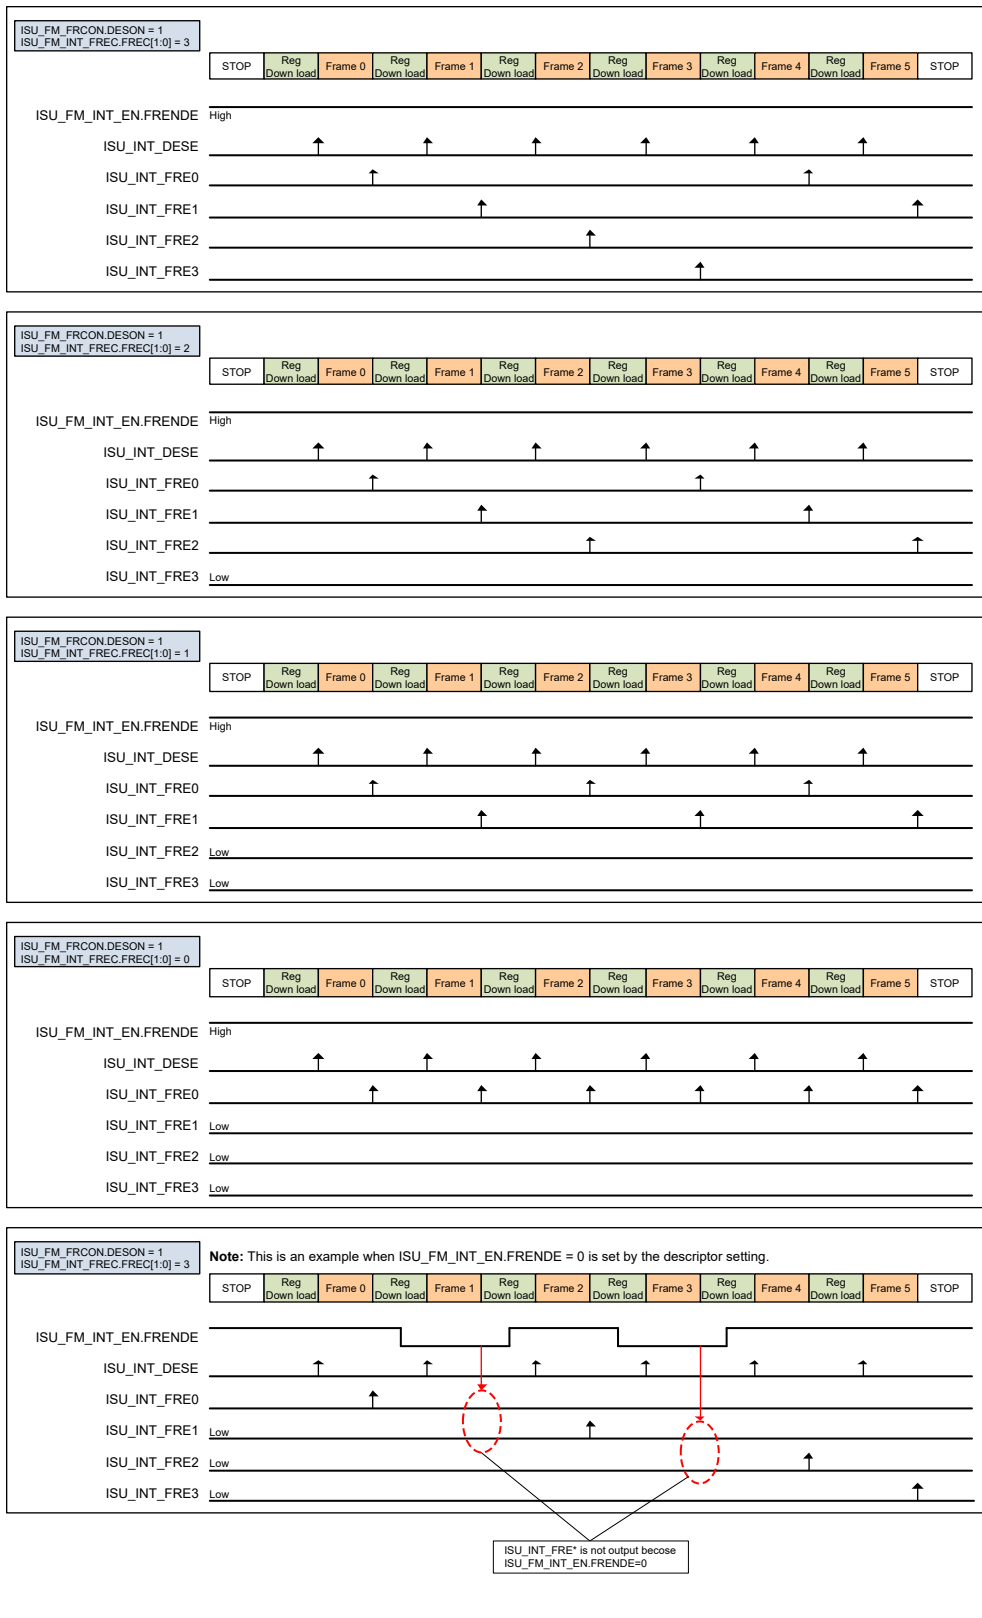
ISU_FM_FRCON.DESON = 1
ISU_FM_INT_FREC.FREC[1:0] = 3

| STOP | Reg Down load | Frame 0 | Reg Down load | Frame 1 | Reg Down load | Frame 2 | Reg Down load | Frame 3 | Reg Down load | Frame 4 | Reg Down load | Frame 5 | STOP |
|---|---|---|---|---|---|---|---|---|---|---|---|---|---|

ISU_FM_INT_EN.FRENDE High
ISU_INT_DESE
ISU_INT_FRE0
ISU_INT_FRE1
ISU_INT_FRE2
ISU_INT_FRE3

ISU_FM_FRCON.DESON = 1
ISU_FM_INT_FREC.FREC[1:0] = 2

| STOP | Reg Down load | Frame 0 | Reg Down load | Frame 1 | Reg Down load | Frame 2 | Reg Down load | Frame 3 | Reg Down load | Frame 4 | Reg Down load | Frame 5 | STOP |
|---|---|---|---|---|---|---|---|---|---|---|---|---|---|

ISU_FM_INT_EN.FRENDE High
ISU_INT_DESE
ISU_INT_FRE0
ISU_INT_FRE1
ISU_INT_FRE2
ISU_INT_FRE3 Low

ISU_FM_FRCON.DESON = 1
ISU_FM_INT_FREC.FREC[1:0] = 1

| STOP | Reg Down load | Frame 0 | Reg Down load | Frame 1 | Reg Down load | Frame 2 | Reg Down load | Frame 3 | Reg Down load | Frame 4 | Reg Down load | Frame 5 | STOP |
|---|---|---|---|---|---|---|---|---|---|---|---|---|---|

ISU_FM_INT_EN.FRENDE High
ISU_INT_DESE
ISU_INT_FRE0
ISU_INT_FRE1
ISU_INT_FRE2 Low
ISU_INT_FRE3 Low

ISU_FM_FRCON.DESON = 1
ISU_FM_INT_FREC.FREC[1:0] = 0

| STOP | Reg Down load | Frame 0 | Reg Down load | Frame 1 | Reg Down load | Frame 2 | Reg Down load | Frame 3 | Reg Down load | Frame 4 | Reg Down load | Frame 5 | STOP |
|---|---|---|---|---|---|---|---|---|---|---|---|---|---|

ISU_FM_INT_EN.FRENDE High
ISU_INT_DESE
ISU_INT_FRE0
ISU_INT_FRE1 Low
ISU_INT_FRE2 Low
ISU_INT_FRE3 Low

ISU_FM_FRCON.DESON = 1
ISU_FM_INT_FREC.FREC[1:0] = 3

**Note:** This is an example when ISU_FM_INT_EN.FRENDE = 0 is set by the descriptor setting.

| STOP | Reg Down load | Frame 0 | Reg Down load | Frame 1 | Reg Down load | Frame 2 | Reg Down load | Frame 3 | Reg Down load | Frame 4 | Reg Down load | Frame 5 | STOP |
|---|---|---|---|---|---|---|---|---|---|---|---|---|---|

ISU_FM_INT_EN.FRENDE
ISU_INT_DESE
ISU_INT_FRE0
ISU_INT_FRE1 Low
ISU_INT_FRE2 Low
ISU_INT_FRE3 Low

ISU_INT_FRE* is not output becose ISU_FM_INT_EN.FRENDE=0